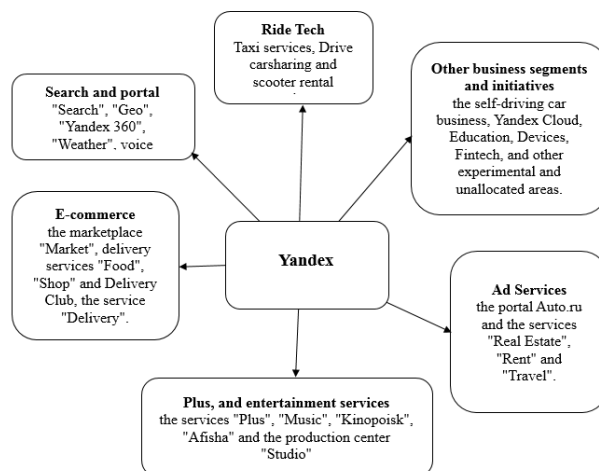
Ride Tech
Taxi services, Drive carsharing and scooter rental

Search and portal
"Search", "Geo", "Yandex 360", "Weather", voice

Other business segments and initiatives
the self-driving car business, Yandex Cloud, Education, Devices, Fintech, and other experimental and unallocated areas.

E-commerce
the marketplace "Market", delivery services "Food", "Shop" and Delivery Club, the service "Delivery".

Yandex

Ad Services
the portal Auto.ru and the services "Real Estate", "Rent" and "Travel".

Plus, and entertainment services
the services "Plus", "Music", "Kinopoisk", "Afisha" and the production center "Studio"